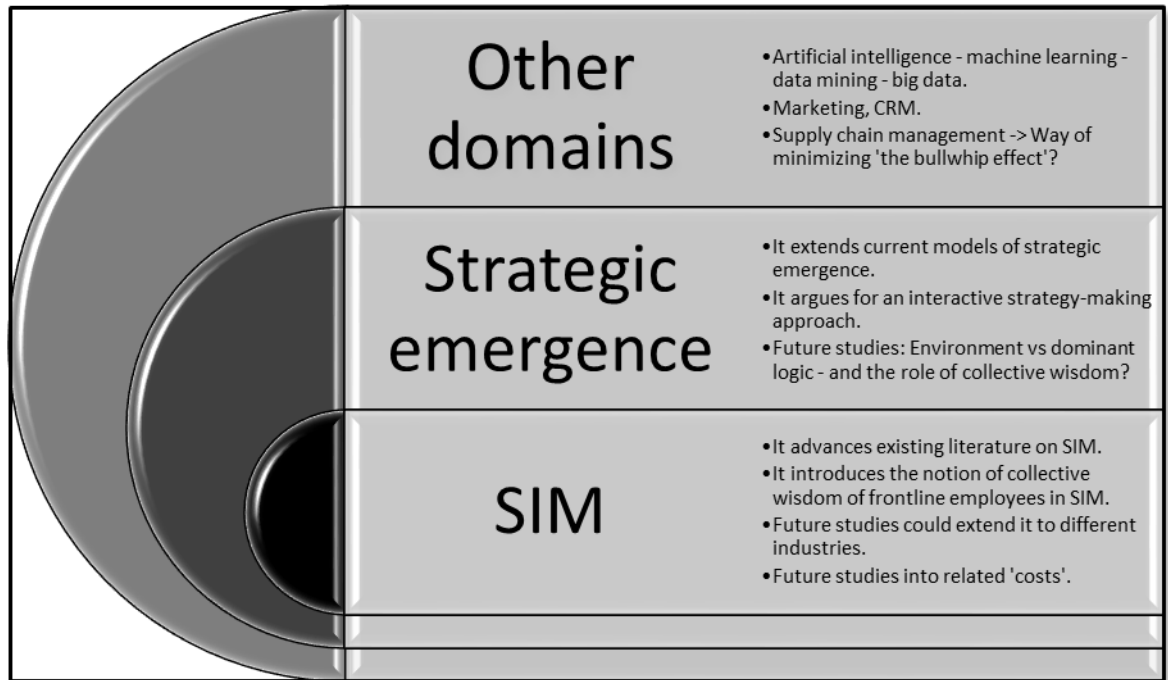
Other domains

- Artificial intelligence - machine learning - data mining - big data.
- Marketing, CRM.
- Supply chain management -> Way of minimizing 'the bullwhip effect'?

Strategic emergence

- It extends current models of strategic emergence.
- It argues for an interactive strategy-making approach.
- Future studies: Environment vs dominant logic - and the role of collective wisdom?

SIM

- It advances existing literature on SIM.
- It introduces the notion of collective wisdom of frontline employees in SIM.
- Future studies could extend it to different industries.
- Future studies into related 'costs'.